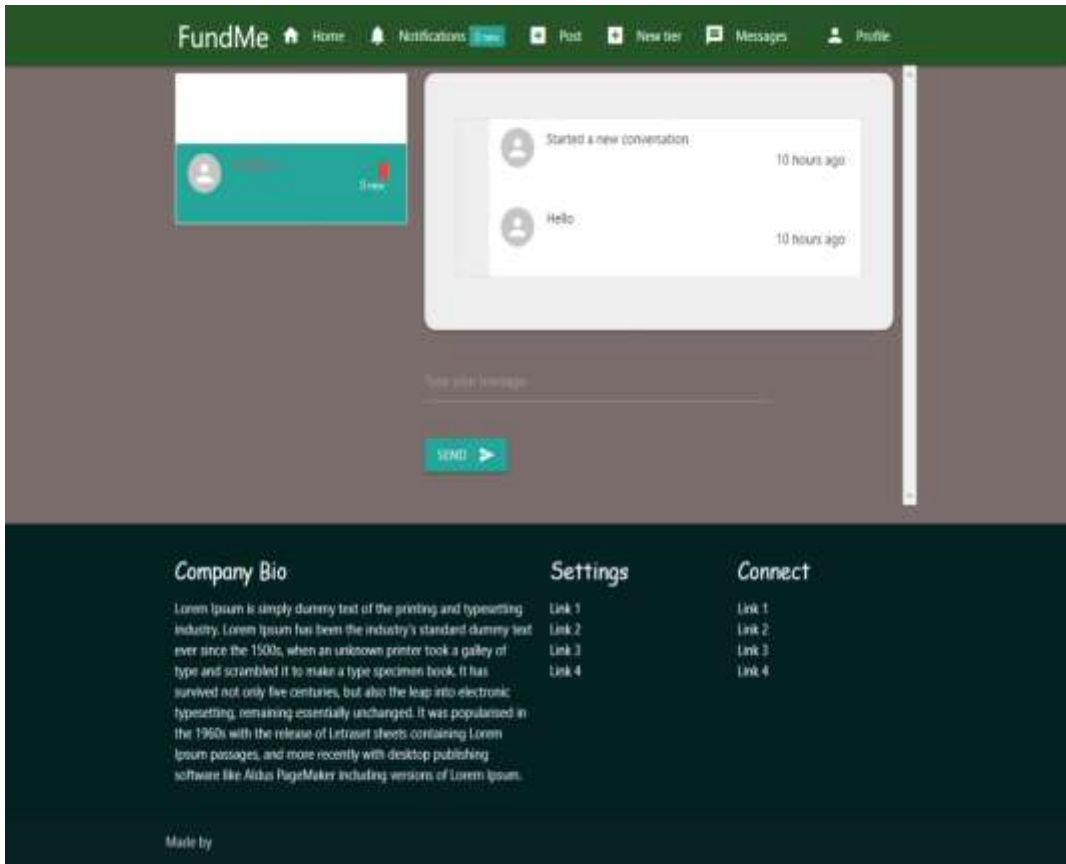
FundMe Home Notifications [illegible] Post New tier Messages Profile

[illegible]
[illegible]

Started a new conversation
10 hours ago

Hello
10 hours ago

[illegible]

SEND

Company Bio

Lorem Ipsum is simply dummy text of the printing and typesetting industry. Lorem Ipsum has been the industry's standard dummy text ever since the 1500s, when an unknown printer took a galley of type and scrambled it to make a type specimen book. It has survived not only five centuries, but also the leap into electronic typesetting, remaining essentially unchanged. It was popularised in the 1960s with the release of Letraset sheets containing Lorem Ipsum passages, and more recently with desktop publishing software like Aldus PageMaker including versions of Lorem Ipsum.

Settings

Link 1
Link 2
Link 3
Link 4

Connect

Link 1
Link 2
Link 3
Link 4

Made by